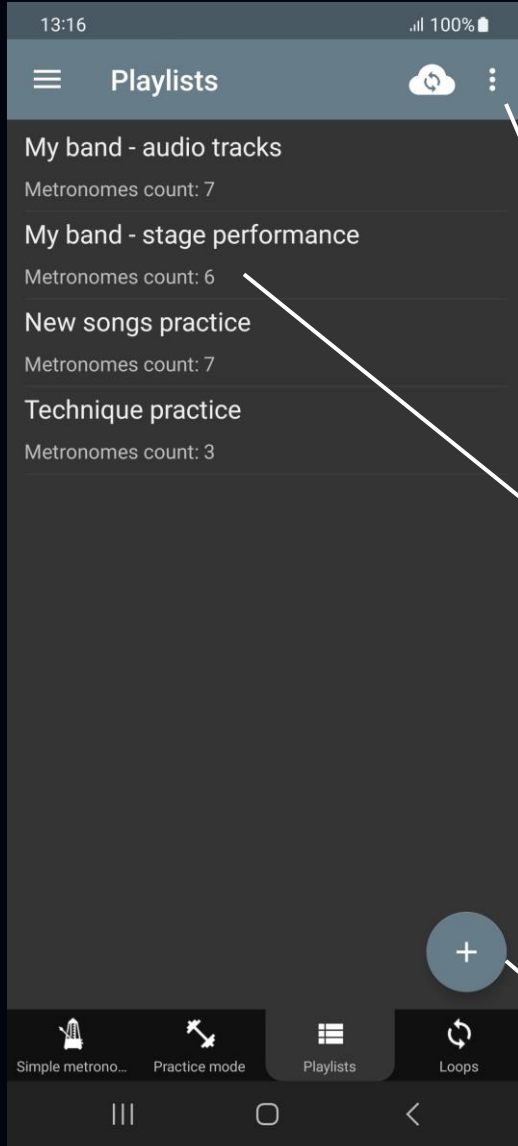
13:16

100%

Playlists

My band - audio tracks

Metronomes count: 7

My band - stage performance

Metronomes count: 6

New songs practice

Metronomes count: 7

Technique practice

Metronomes count: 3

+

Simple metrono...

Practice mode

Playlists

Loops